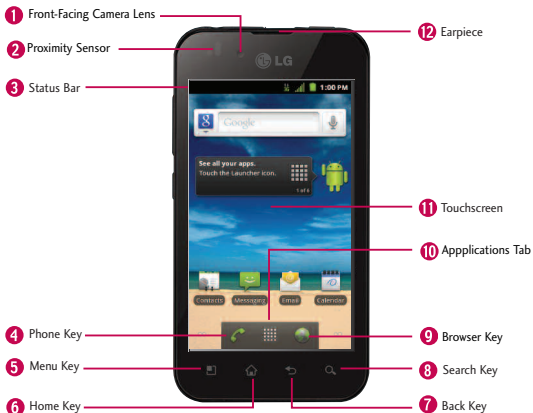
1 Front-Facing Camera Lens
2 Proximity Sensor
3 Status Bar
12 Earpiece
LG
1:00 PM
Google
See all your apps.
Touch the Launcher icon.
1 of 4
11 Touchscreen
10 Appplications Tab
Contacts
Messaging
Email
Calendar
4 Phone Key
9 Browser Key
5 Menu Key
8 Search Key
6 Home Key
7 Back Key